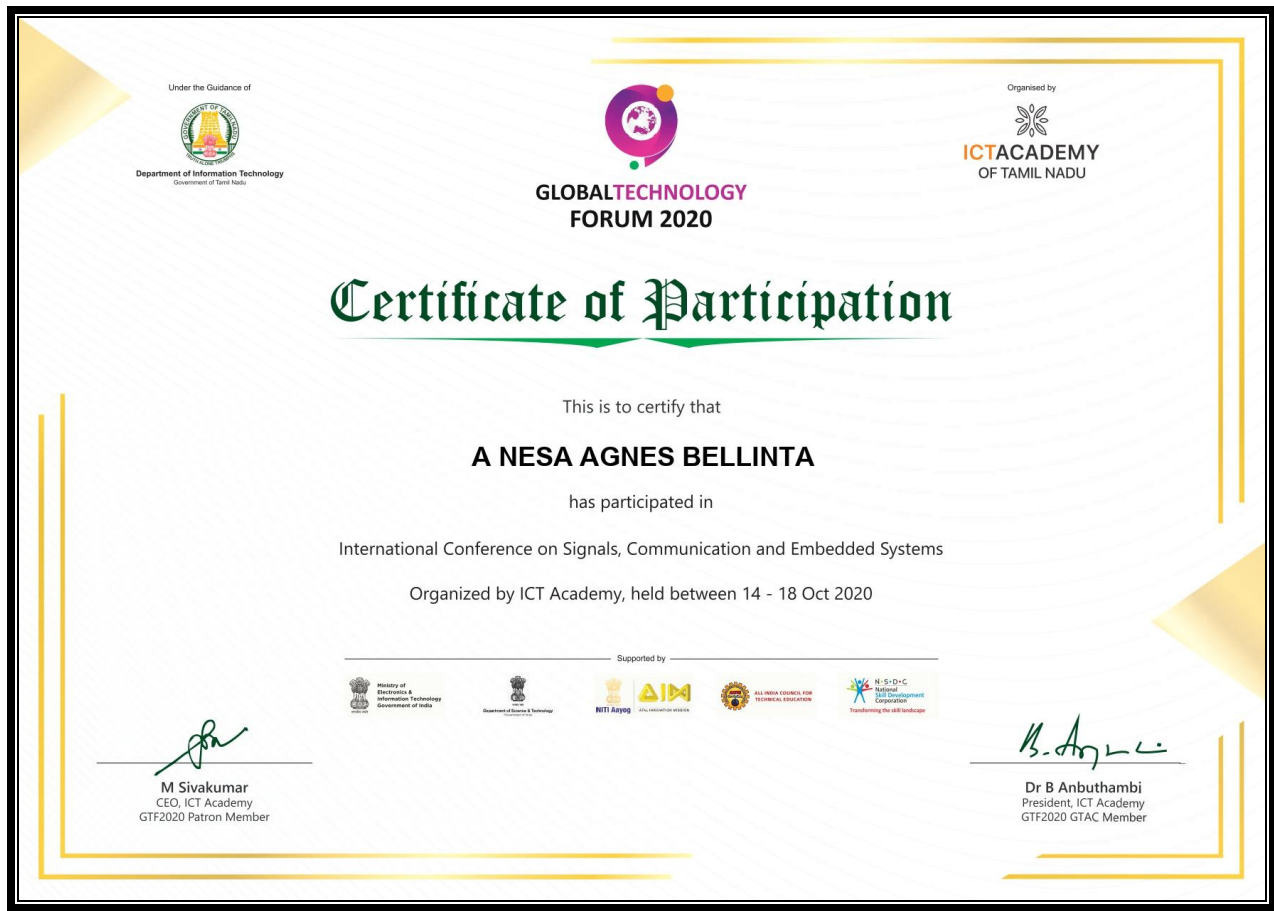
Under the Guidance of

Department of Information Technology
Government of Tamil Nadu

GLOBALTECHNOLOGY
FORUM 2020

Organised by

ICTACADEMY
OF TAMIL NADU

Certificate of Participation

This is to certify that

A NESA AGNES BELLINTA

has participated in

International Conference on Signals, Communication and Embedded Systems

Organized by ICT Academy, held between 14 - 18 Oct 2020

Supported by

Ministry of Electronics & Information Technology Government of India

Department of Science & Technology

NITI Aayog AIM ATAL INNOVATION MISSION

ALL INDIA COUNCIL FOR TECHNICAL EDUCATION

N·S·D·C National Skill Development Corporation
Transforming the skill landscape

M Sivakumar
CEO, ICT Academy
GTF2020 Patron Member

Dr B Anbuthambi
President, ICT Academy
GTF2020 GTAC Member